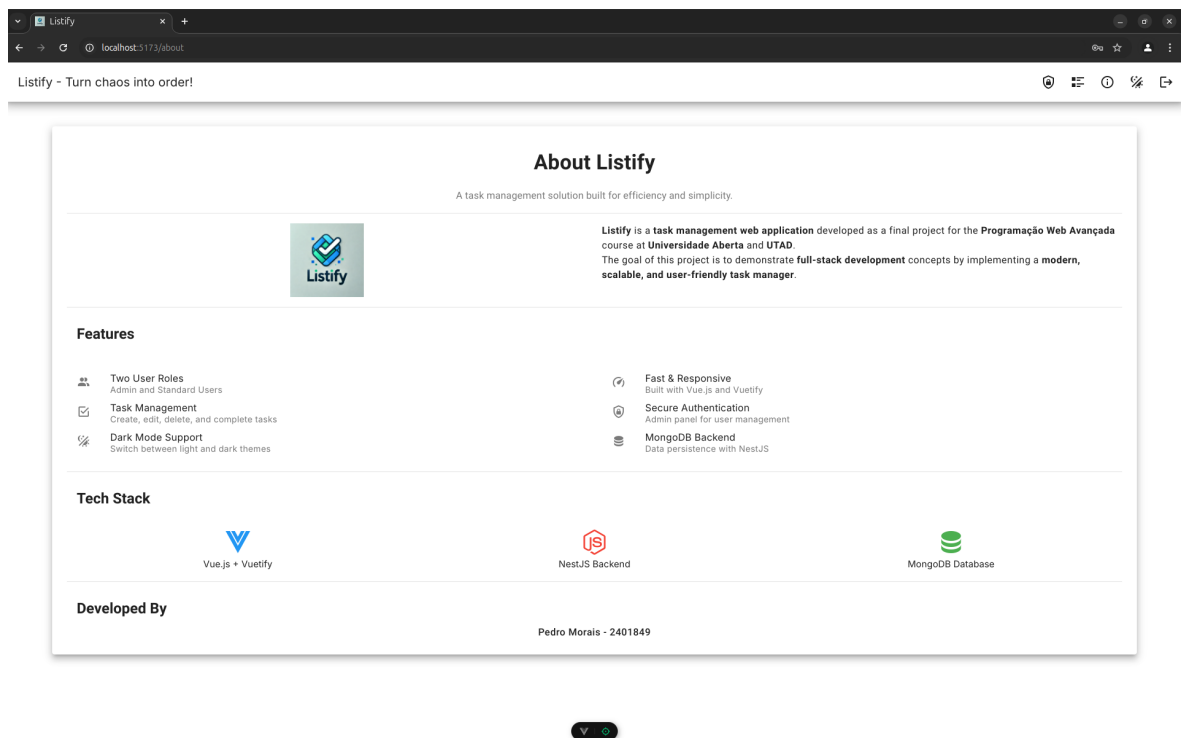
Listify

localhost:5173/about

Listify - Turn chaos into order!

About Listify

A task management solution built for efficiency and simplicity.

Listify

**Listify** is a **task management web application** developed as a final project for the **Programação Web Avançada** course at **Universidade Aberta** and **UTAD**.
The goal of this project is to demonstrate **full-stack development** concepts by implementing a **modern, scalable, and user-friendly task manager**.

Features

Two User Roles
Admin and Standard Users

Task Management
Create, edit, delete, and complete tasks

Dark Mode Support
Switch between light and dark themes

Fast & Responsive
Built with Vue.js and Vuetify

Secure Authentication
Admin panel for user management

MongoDB Backend
Data persistence with NestJS

Tech Stack

Vue.js + Vuetify

NestJS Backend

MongoDB Database

Developed By

Pedro Morais - 2401849